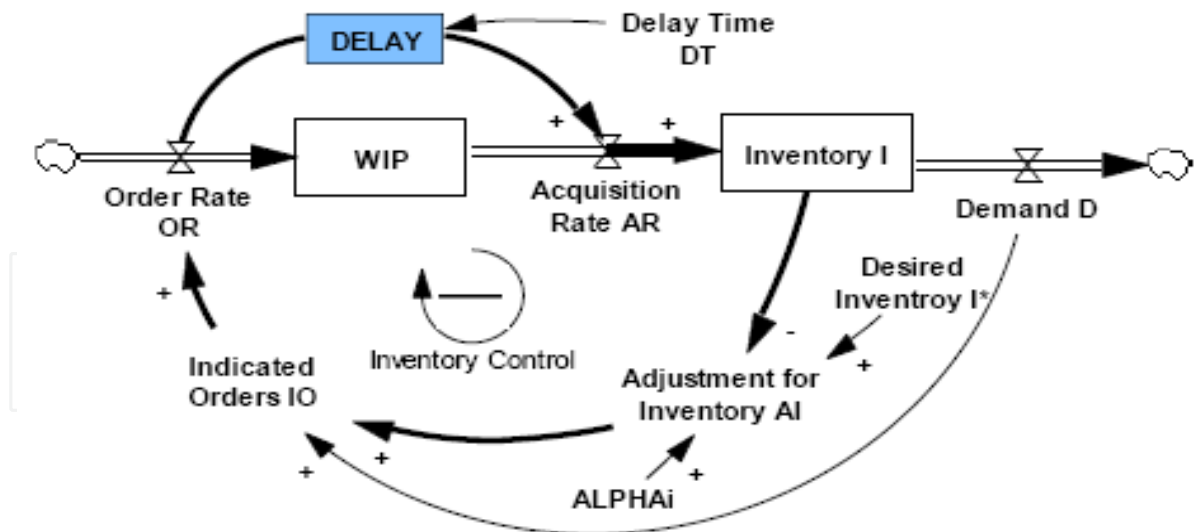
DELAY

Delay Time DT

+

+

WIP

Inventory I

Order Rate OR

Acquisition Rate AR

Demand D

Desired Inventroy I*

+

Inventory Control

-

Indicated Orders IO

Adjustment for Inventory AI

+

+

+

+

ALPHAi